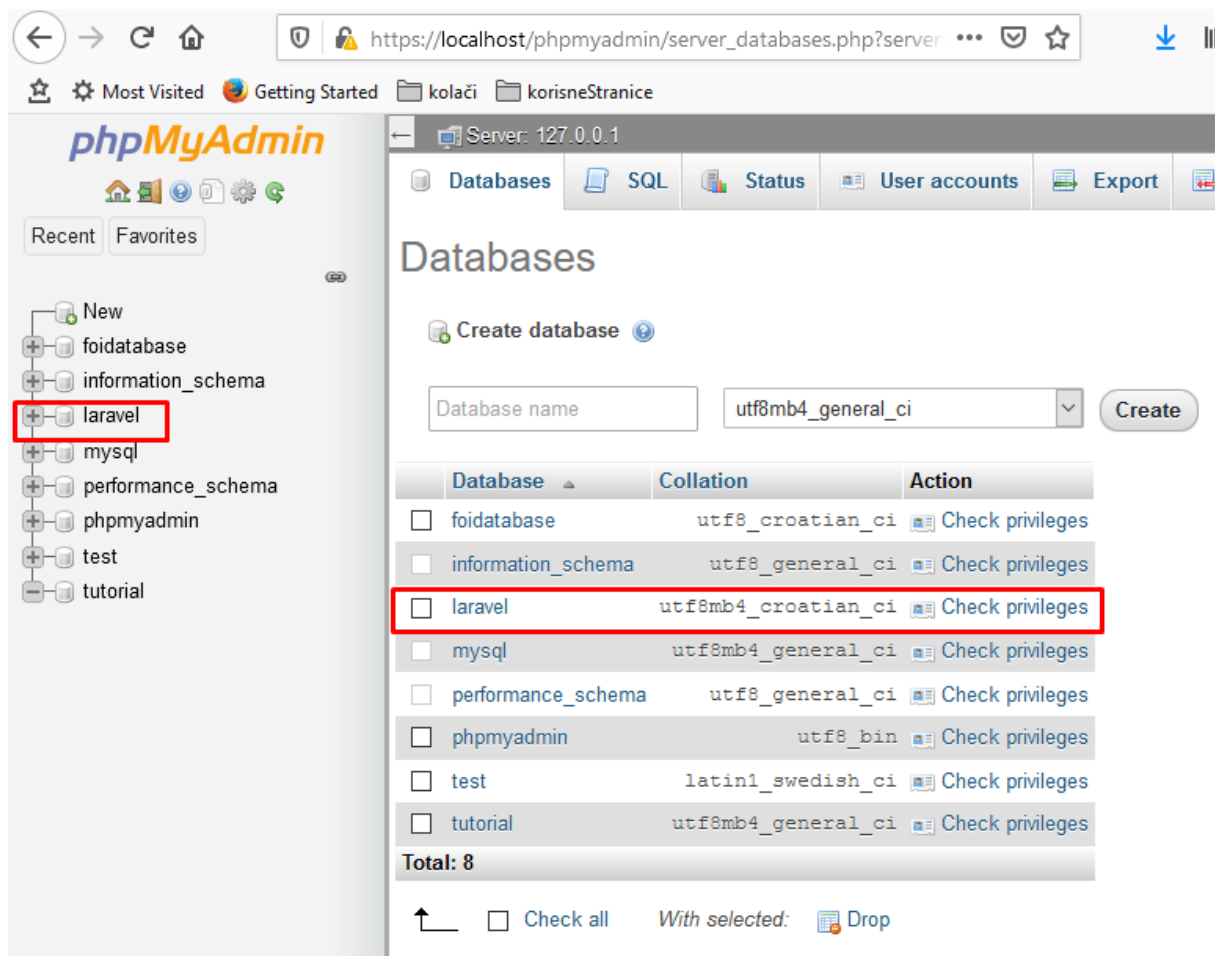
https://localhost/phpmyadmin/server_databases.php?server

Most Visited Getting Started kolači korisneStranice

phpMyAdmin

Recent Favorites

New
foidatabase
information_schema
laravel
mysql
performance_schema
phpmyadmin
test
tutorial

Server: 127.0.0.1

Databases SQL Status User accounts Export

Databases

Create database

Database name utf8mb4_general_ci Create

| Database | Collation | Action |
|---|---|---|
| foidatabase | utf8_croatian_ci | Check privileges |
| information_schema | utf8_general_ci | Check privileges |
| laravel | utf8mb4_croatian_ci | Check privileges |
| mysql | utf8mb4_general_ci | Check privileges |
| performance_schema | utf8_general_ci | Check privileges |
| phpmyadmin | utf8_bin | Check privileges |
| test | latin1_swedish_ci | Check privileges |
| tutorial | utf8mb4_general_ci | Check privileges |

Total: 8

Check all With selected: Drop